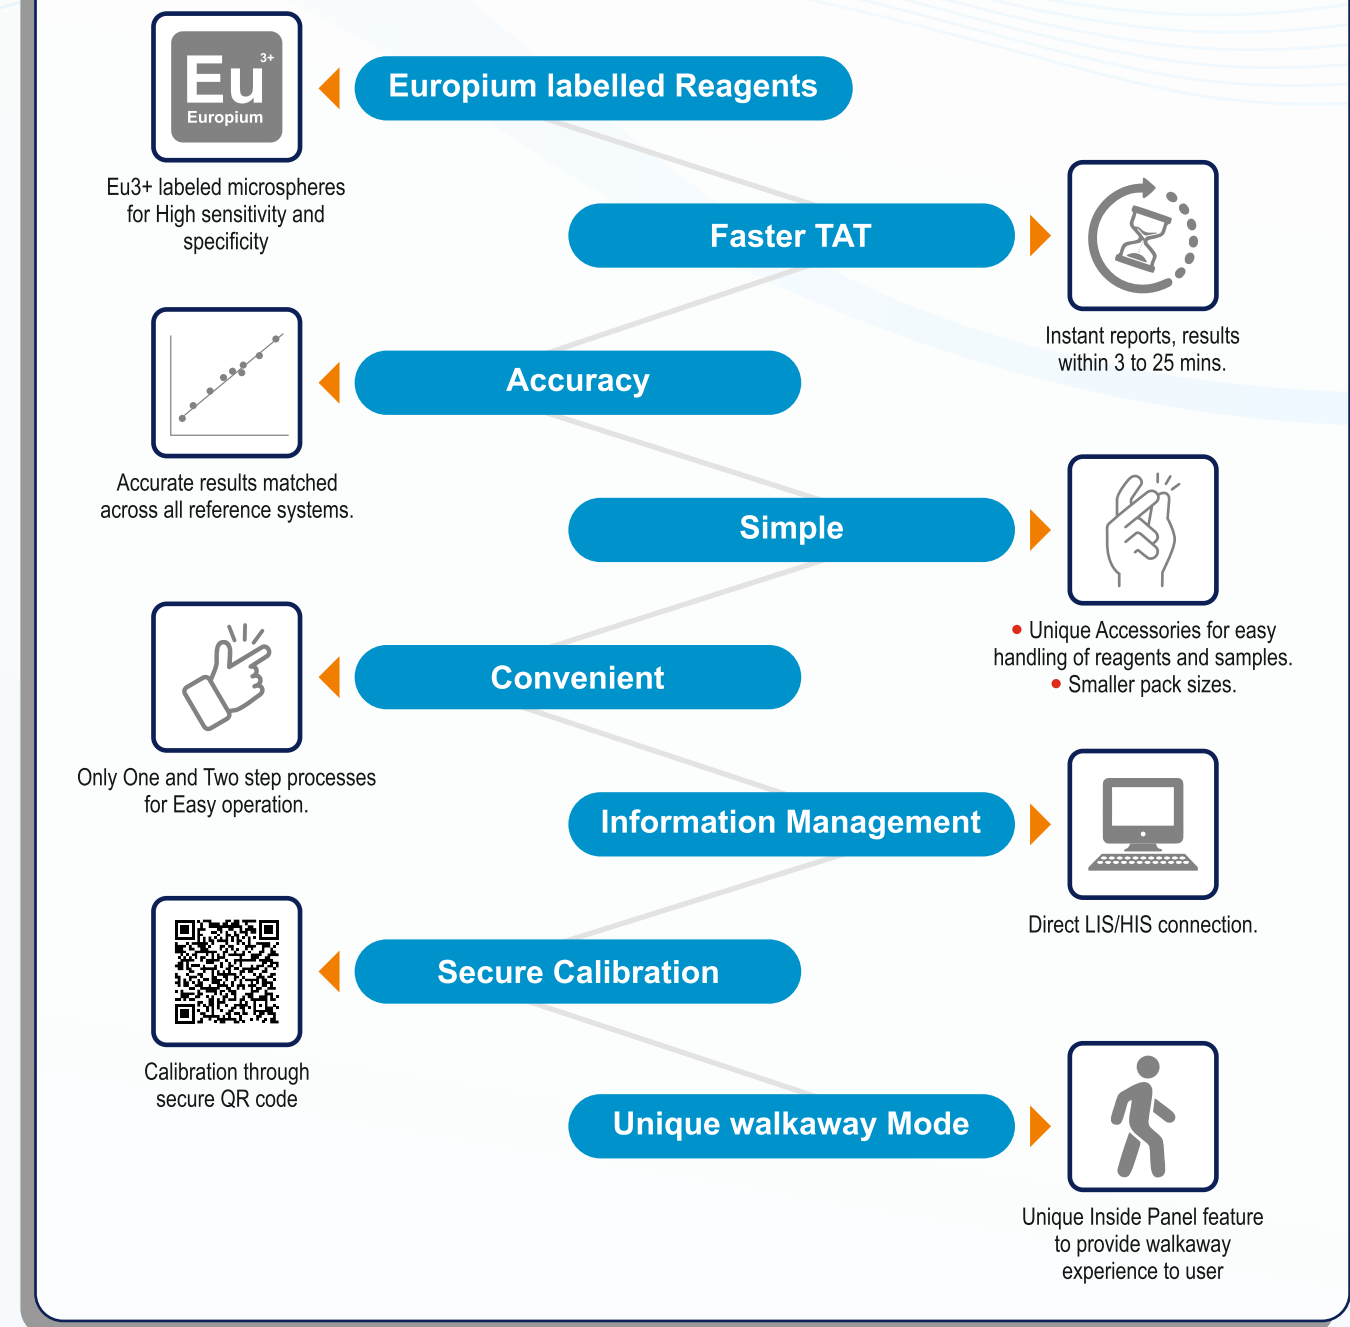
Eu
3+
Europium

Europium labelled Reagents

Eu3+ labeled microspheres for High sensitivity and specificity

Faster TAT

Instant reports, results within 3 to 25 mins.

Accuracy

Accurate results matched across all reference systems.

Simple

• Unique Accessories for easy handling of reagents and samples.
• Smaller pack sizes.

Convenient

Only One and Two step processes for Easy operation.

Information Management

Direct LIS/HIS connection.

Secure Calibration

Calibration through secure QR code

Unique walkaway Mode

Unique Inside Panel feature to provide walkaway experience to user